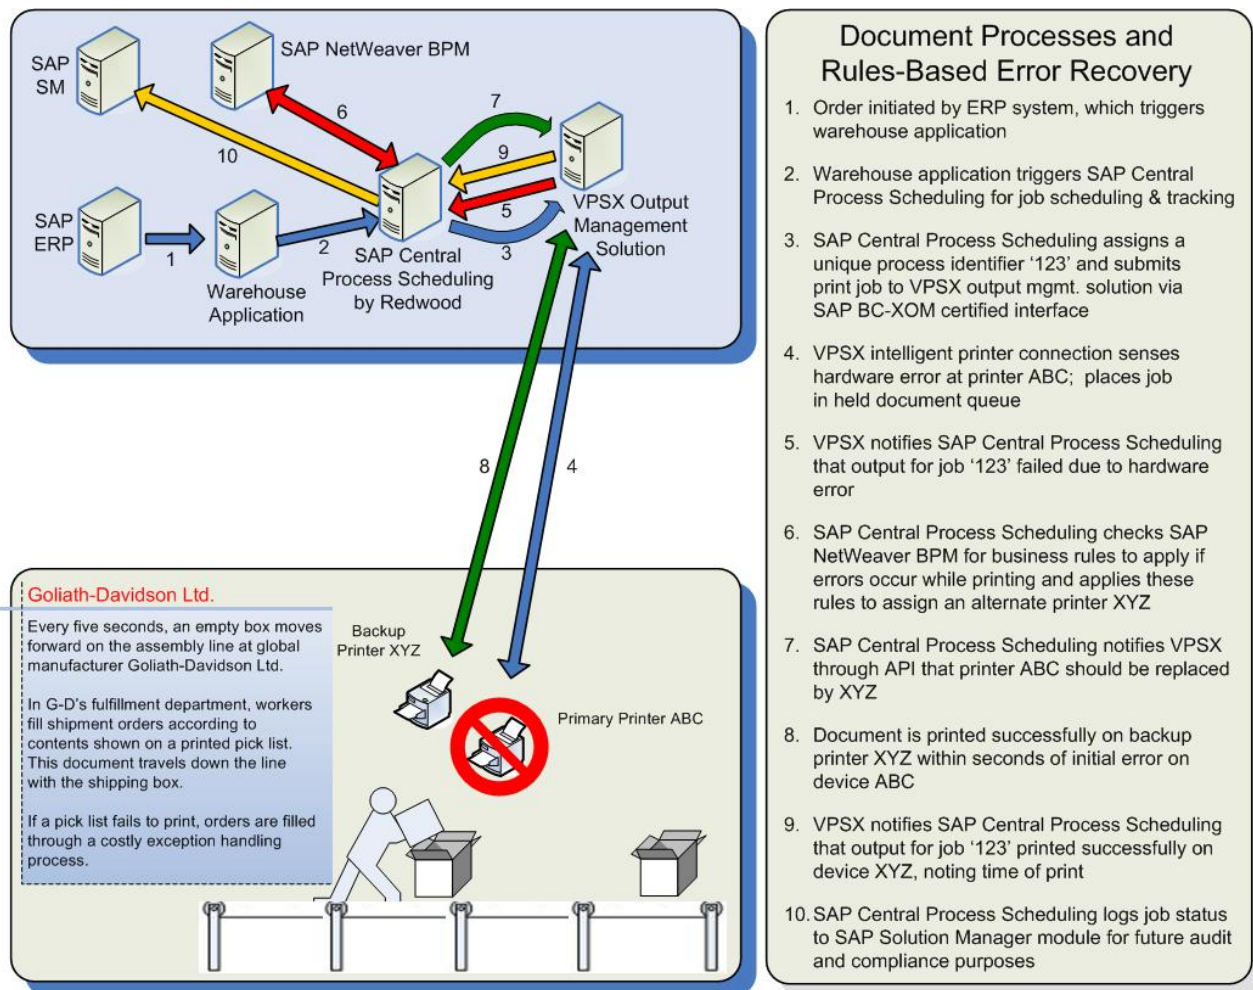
SAP SM

SAP NetWeaver BPM

6

7

10

9

5

SAP ERP

1

2

3

Warehouse Application

SAP Central Process Scheduling by Redwood

VPSX Output Management Solution

8

4

Goliath-Davidson Ltd.

Every five seconds, an empty box moves forward on the assembly line at global manufacturer Goliath-Davidson Ltd.

In G-D's fulfillment department, workers fill shipment orders according to contents shown on a printed pick list. This document travels down the line with the shipping box.

If a pick list fails to print, orders are filled through a costly exception handling process.

Backup Printer XYZ

Primary Printer ABC

Document Processes and Rules-Based Error Recovery

1. Order initiated by ERP system, which triggers warehouse application

2. Warehouse application triggers SAP Central Process Scheduling for job scheduling & tracking

3. SAP Central Process Scheduling assigns a unique process identifier '123' and submits print job to VPSX output mgmt. solution via SAP BC-XOM certified interface

4. VPSX intelligent printer connection senses hardware error at printer ABC; places job in held document queue

5. VPSX notifies SAP Central Process Scheduling that output for job '123' failed due to hardware error

6. SAP Central Process Scheduling checks SAP NetWeaver BPM for business rules to apply if errors occur while printing and applies these rules to assign an alternate printer XYZ

7. SAP Central Process Scheduling notifies VPSX through API that printer ABC should be replaced by XYZ

8. Document is printed successfully on backup printer XYZ within seconds of initial error on device ABC

9. VPSX notifies SAP Central Process Scheduling that output for job '123' printed successfully on device XYZ, noting time of print

10. SAP Central Process Scheduling logs job status to SAP Solution Manager module for future audit and compliance purposes